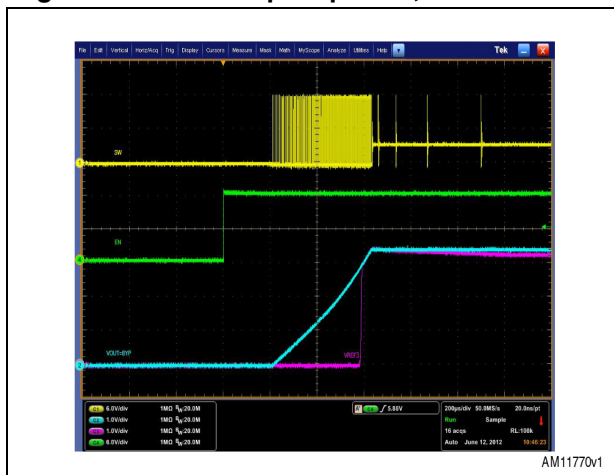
File Edit Vertical Horiz/Acq Trig Display Cursors Measure Mask Math MyScope Analyze Utilities Help Tek

SW

EN

VOUT=BYP

VREF3

C1 5.0V/div 1MΩ $B_W$:20.0M
C2 1.0V/div 1MΩ $B_W$:20.0M
C3 1.0V/div 1MΩ $B_W$:20.0M
C4 5.0V/div 1MΩ $B_W$:20.0M

A C4 ∫ 5.80V

200µs/div 50.0MS/s 20.0ns/pt
Run Sample
16 acqs RL:100k
Auto June 12, 2012 10:46:23

AM11770v1